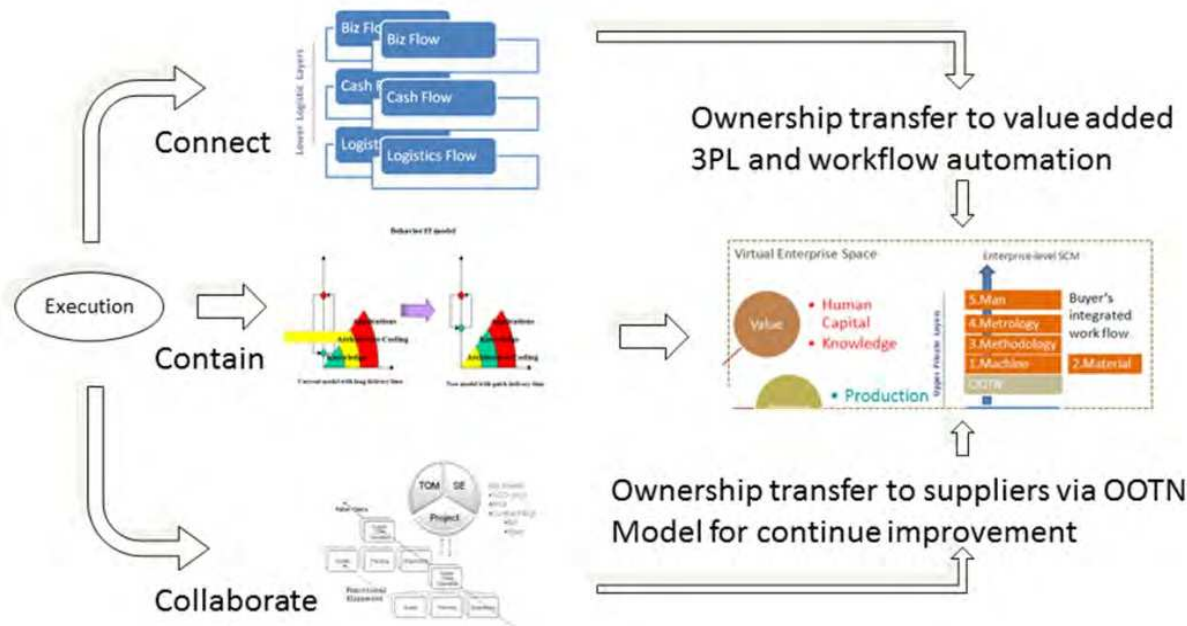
Execution

Connect

Lower Logistic Layers

Biz Flo

Biz Flow

Cash F

Cash Flow

Logistic

Logistics Flow

Contain

Behavior IT model

Architecture Coding

Knowledge

Current model with long delivery time

New model with quick delivery time

Collaborate

TQM

SE

Project

Ownership transfer to value added 3PL and workflow automation

Virtual Enterprise Space

Enterprise-level SCM

Value

• Human Capital

• Knowledge

• Production

Upper Private Layers

5.Man

4.Metrology

3.Methodology

1.Machine

OOTN

Buyer's integrated work flow

2.Material

Ownership transfer to suppliers via OOTN Model for continue improvement